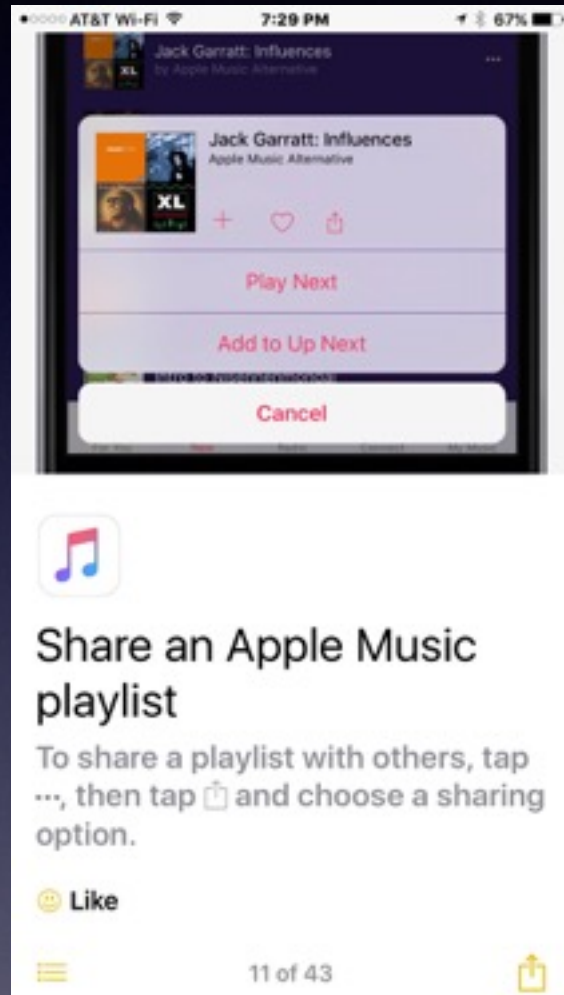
AT&T Wi-Fi 7:29 PM 67%

Jack Garratt: Influences
by Apple Music Alternative

XL

Jack Garratt: Influences
Apple Music Alternative

XL

Play Next

Add to Up Next

Cancel

Share an Apple Music playlist

To share a playlist with others, tap ···, then tap and choose a sharing option.

Like

11 of 43